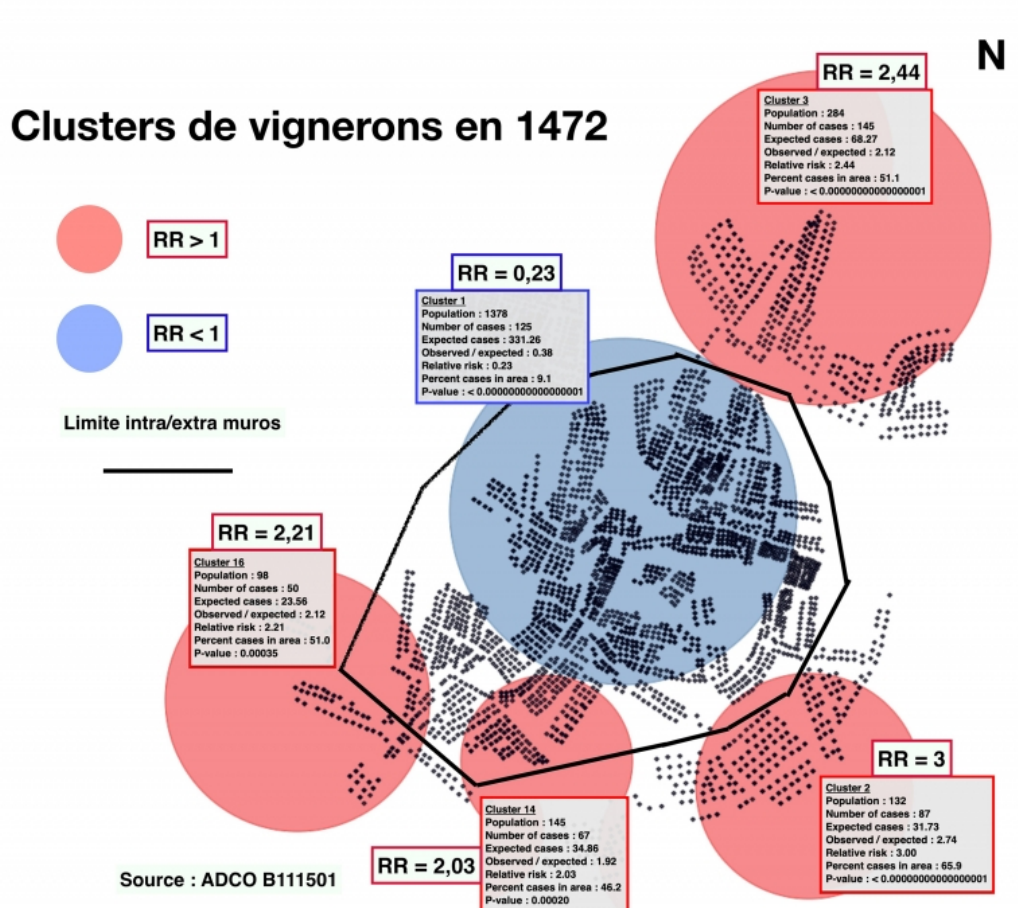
N

Clusters de vignerons en 1472

RR > 1

RR < 1

Limite intra/extra muros

RR = 2,44

Cluster 3
Population : 284
Number of cases : 145
Expected cases : 68.27
Observed / expected : 2.12
Relative risk : 2.44
Percent cases in area : 51.1
P-value : < 0.00000000000000001

RR = 0,23

Cluster 1
Population : 1378
Number of cases : 125
Expected cases : 331.26
Observed / expected : 0.38
Relative risk : 0.23
Percent cases in area : 9.1
P-value : < 0.00000000000000001

RR = 2,21

Cluster 16
Population : 98
Number of cases : 50
Expected cases : 23.56
Observed / expected : 2.12
Relative risk : 2.21
Percent cases in area : 51.0
P-value : 0.00035

RR = 3

Cluster 2
Population : 132
Number of cases : 87
Expected cases : 31.73
Observed / expected : 2.74
Relative risk : 3.00
Percent cases in area : 65.9
P-value : < 0.00000000000000001

Cluster 14
Population : 145
Number of cases : 67
Expected cases : 34.86
Observed / expected : 1.92
Relative risk : 2.03
Percent cases in area : 46.2
P-value : 0.00020

RR = 2,03

Source : ADCO B111501